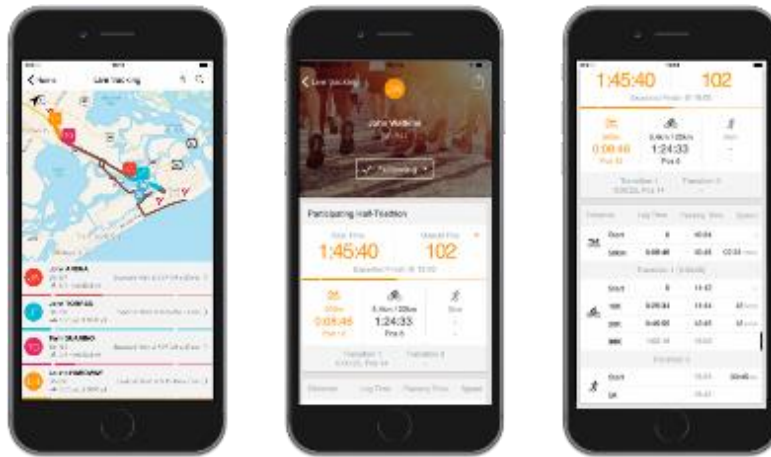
Live Tracking

John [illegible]

John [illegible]

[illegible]

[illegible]

Live tracking

John Watkins

Following

Participating Half-Triathlon

1:45:40

102

Expected Finish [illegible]

0:05:46

1:24:33

Pos 6

Transition 1

Transition 2

1:45:40

102

0:05:46

1:24:33

Transition 1

Transition 2

Start

Swim

Transition 1

Start

Transition 2

Start